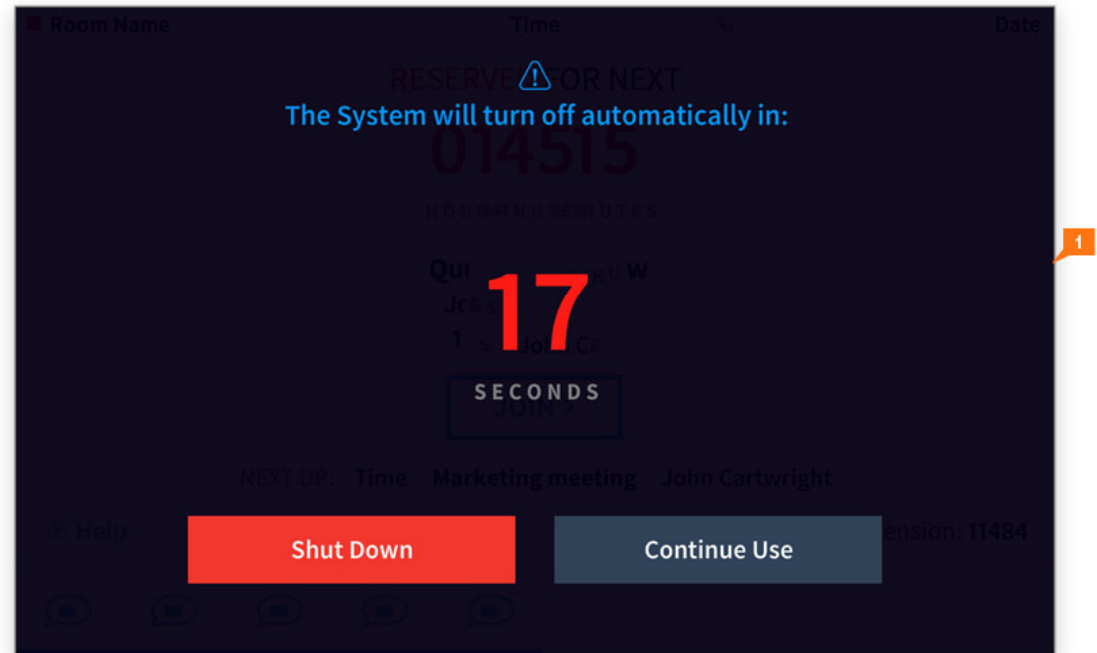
Room Name Time Date

RESERVE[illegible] FOR NEXT

The System will turn off automatically in:

014515

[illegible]

1

Qu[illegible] W

Jo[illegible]

1 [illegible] Joh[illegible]

17

SECONDS

JOIN >

NEXT UP: Time Marketing meeting John Cartwright

Help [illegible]ension: 11484

Shut Down

Continue Use